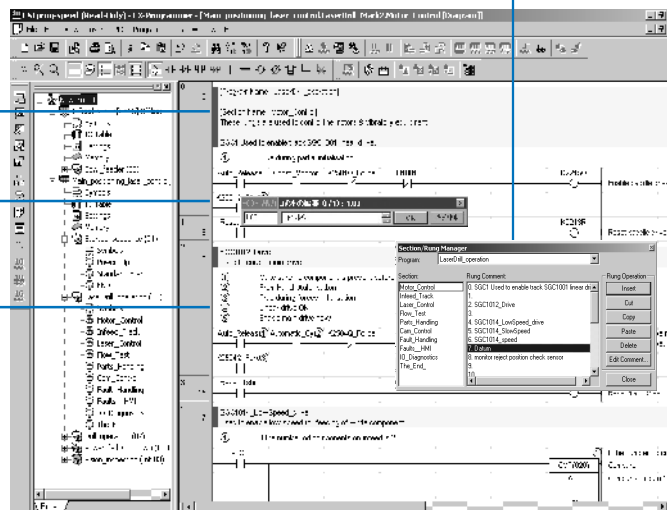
CX-Programmer - [Main_positioning_laser_control.Laser Drill_Mark2.Motor_Control [Diagram]]

Section/Rung Manager

Program: LaserDrill_operation

Section:
Motor_Control
Infeed_Track
Laser_Control
Flow_Test
Parts_Handling
Cam_Control
Fault_Handling
Faults_HMI
IO_Diagnostics
The_End_

Rung Comment:
0. SGC1 Used to enable track SGC1001 linear dr
1.
2. SGC1012_Drive
3.
4. SGC1014_LowSpeed_drive
5. SGC1014_SlowSpeed
6. SGC1014_speed
7. Datum
8. monitor reject position check sensor
9.
10.

Rung Operation
Insert
Cut
Copy
Paste
Delete
Edit Comment...
Close

Motor_Control
Infeed_Track
Laser_Control
Flow_Test
Parts_Handling
Cam_Control
Fault_Handling
Faults_HMI

Section name: Motor_Control

SGC1014_LowSpeed_drive

Auto_Release Automatic_Cal 4250-Q_Pulse

SGC1019

OK

CV 7020